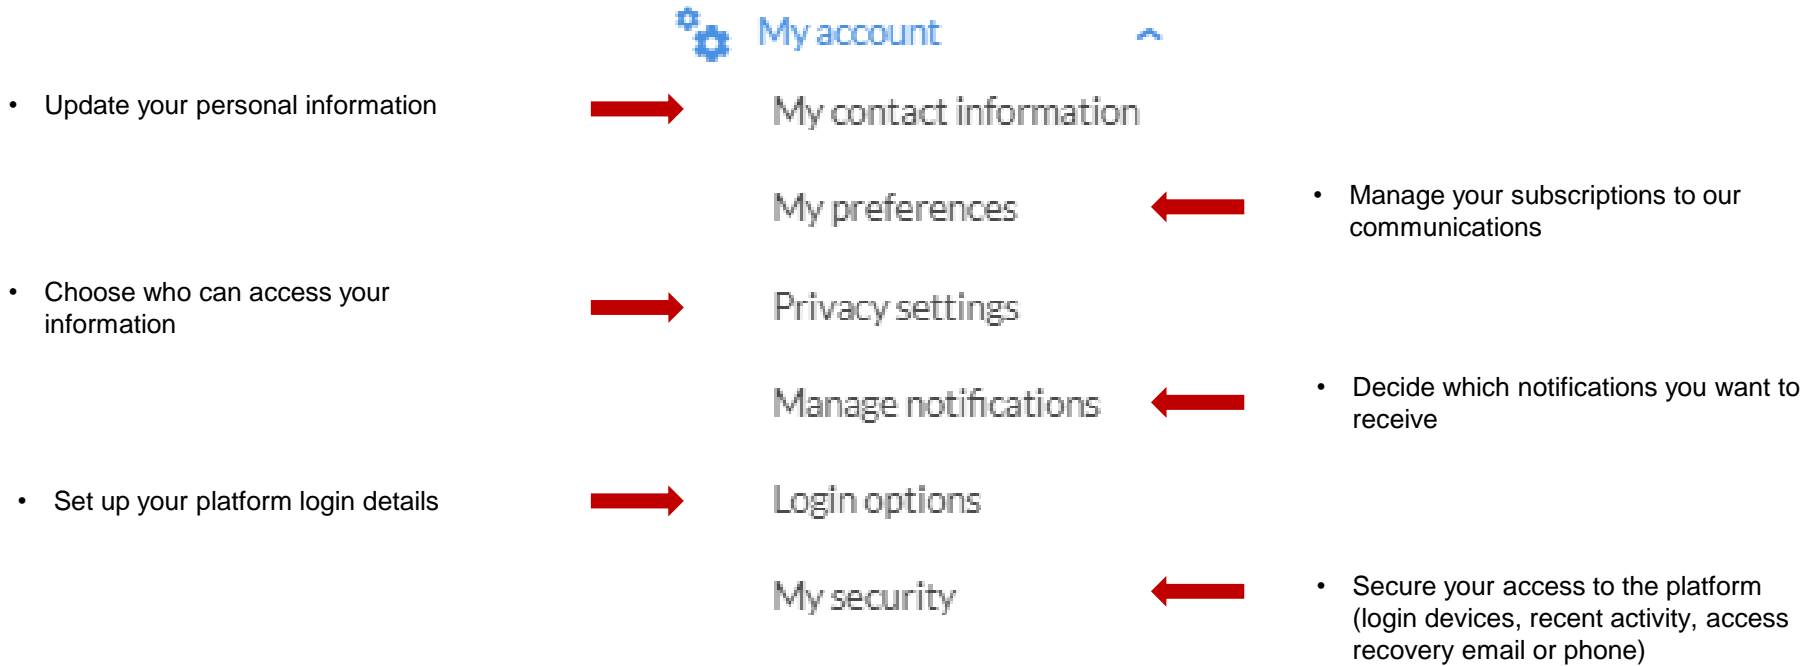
My account

My contact information

My preferences

Privacy settings

Manage notifications

Login options

My security

• Update your personal information

• Choose who can access your information

• Set up your platform login details

• Manage your subscriptions to our communications

• Decide which notifications you want to receive

• Secure your access to the platform (login devices, recent activity, access recovery email or phone)